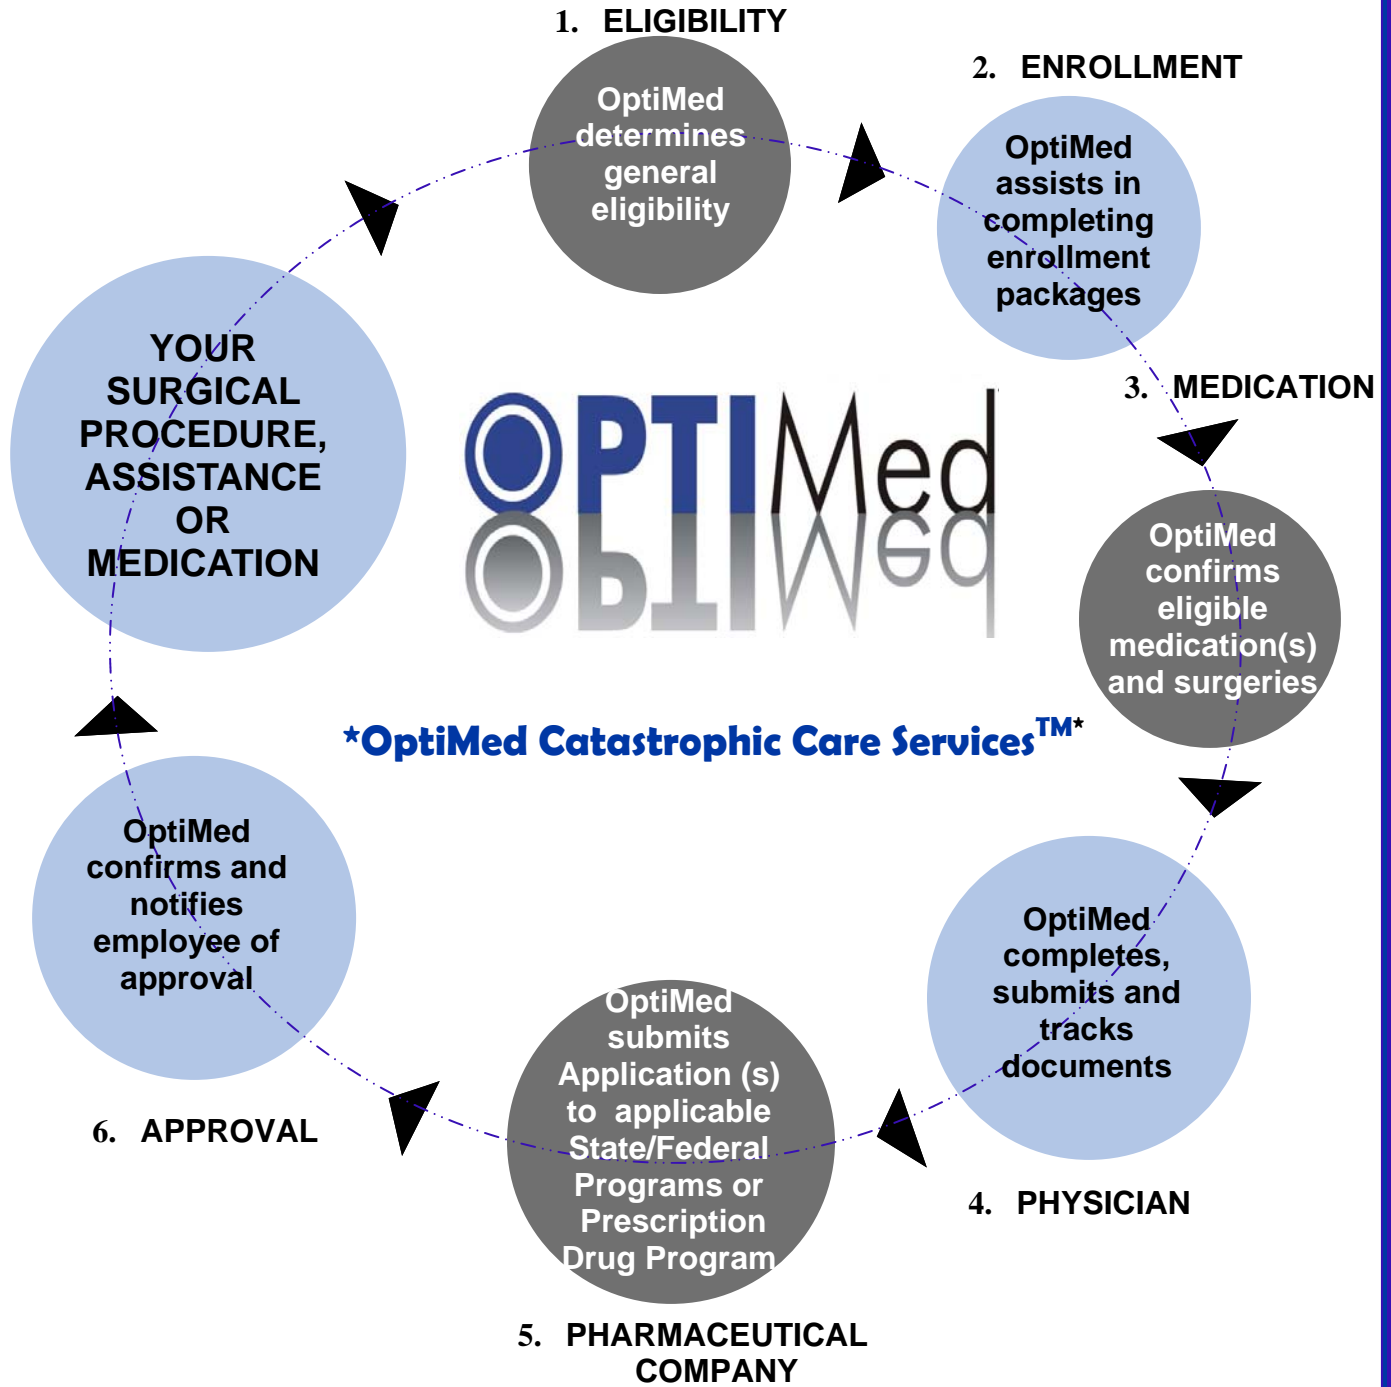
1. ELIGIBILITY

OptiMed determines general eligibility

2. ENROLLMENT

OptiMed assists in completing enrollment packages

3. MEDICATION

OptiMed confirms eligible medication(s) and surgeries

4. PHYSICIAN

OptiMed completes, submits and tracks documents

5. PHARMACEUTICAL COMPANY

OptiMed submits Application (s) to applicable State/Federal Programs or Prescription Drug Program

6. APPROVAL

OptiMed confirms and notifies employee of approval

YOUR SURGICAL PROCEDURE, ASSISTANCE OR MEDICATION

OPTIMed

*OptiMed Catastrophic Care Services$^{TM}$*